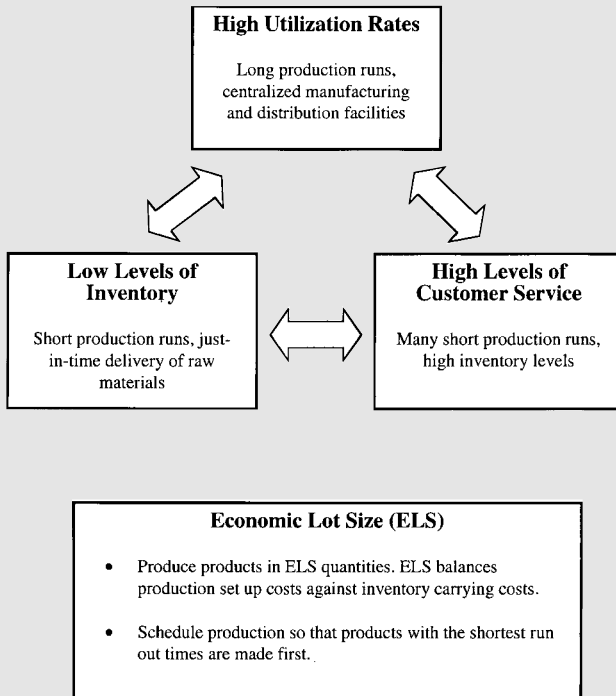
High Utilization Rates

Long production runs, centralized manufacturing and distribution facilities

Low Levels of Inventory

Short production runs, just-in-time delivery of raw materials

High Levels of Customer Service

Many short production runs, high inventory levels

Economic Lot Size (ELS)

• Produce products in ELS quantities. ELS balances production set up costs against inventory carrying costs.

• Schedule production so that products with the shortest run out times are made first.